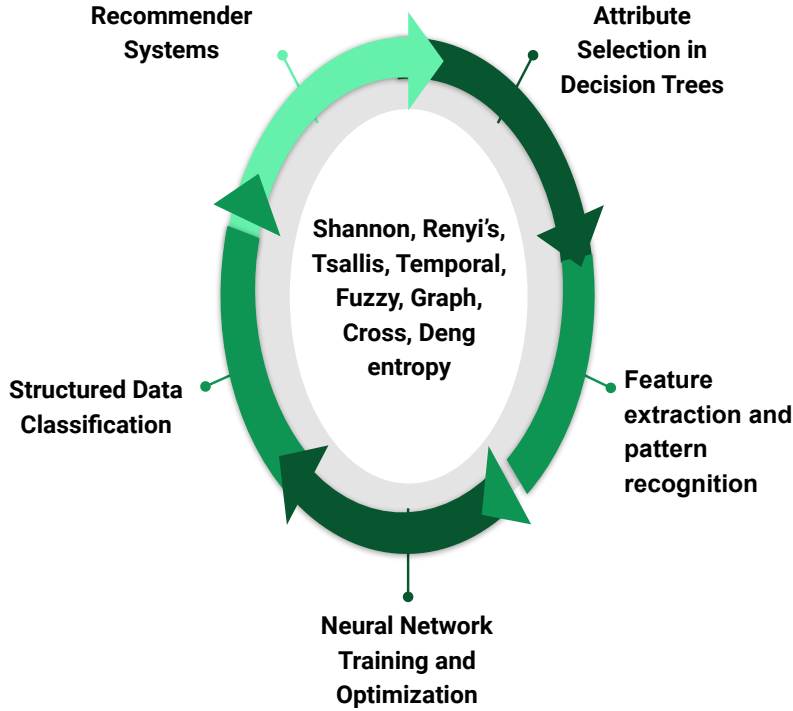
Recommender Systems

Attribute Selection in Decision Trees

Shannon, Renyi’s, Tsallis, Temporal, Fuzzy, Graph, Cross, Deng entropy

Feature extraction and pattern recognition

Structured Data Classification

Neural Network Training and Optimization